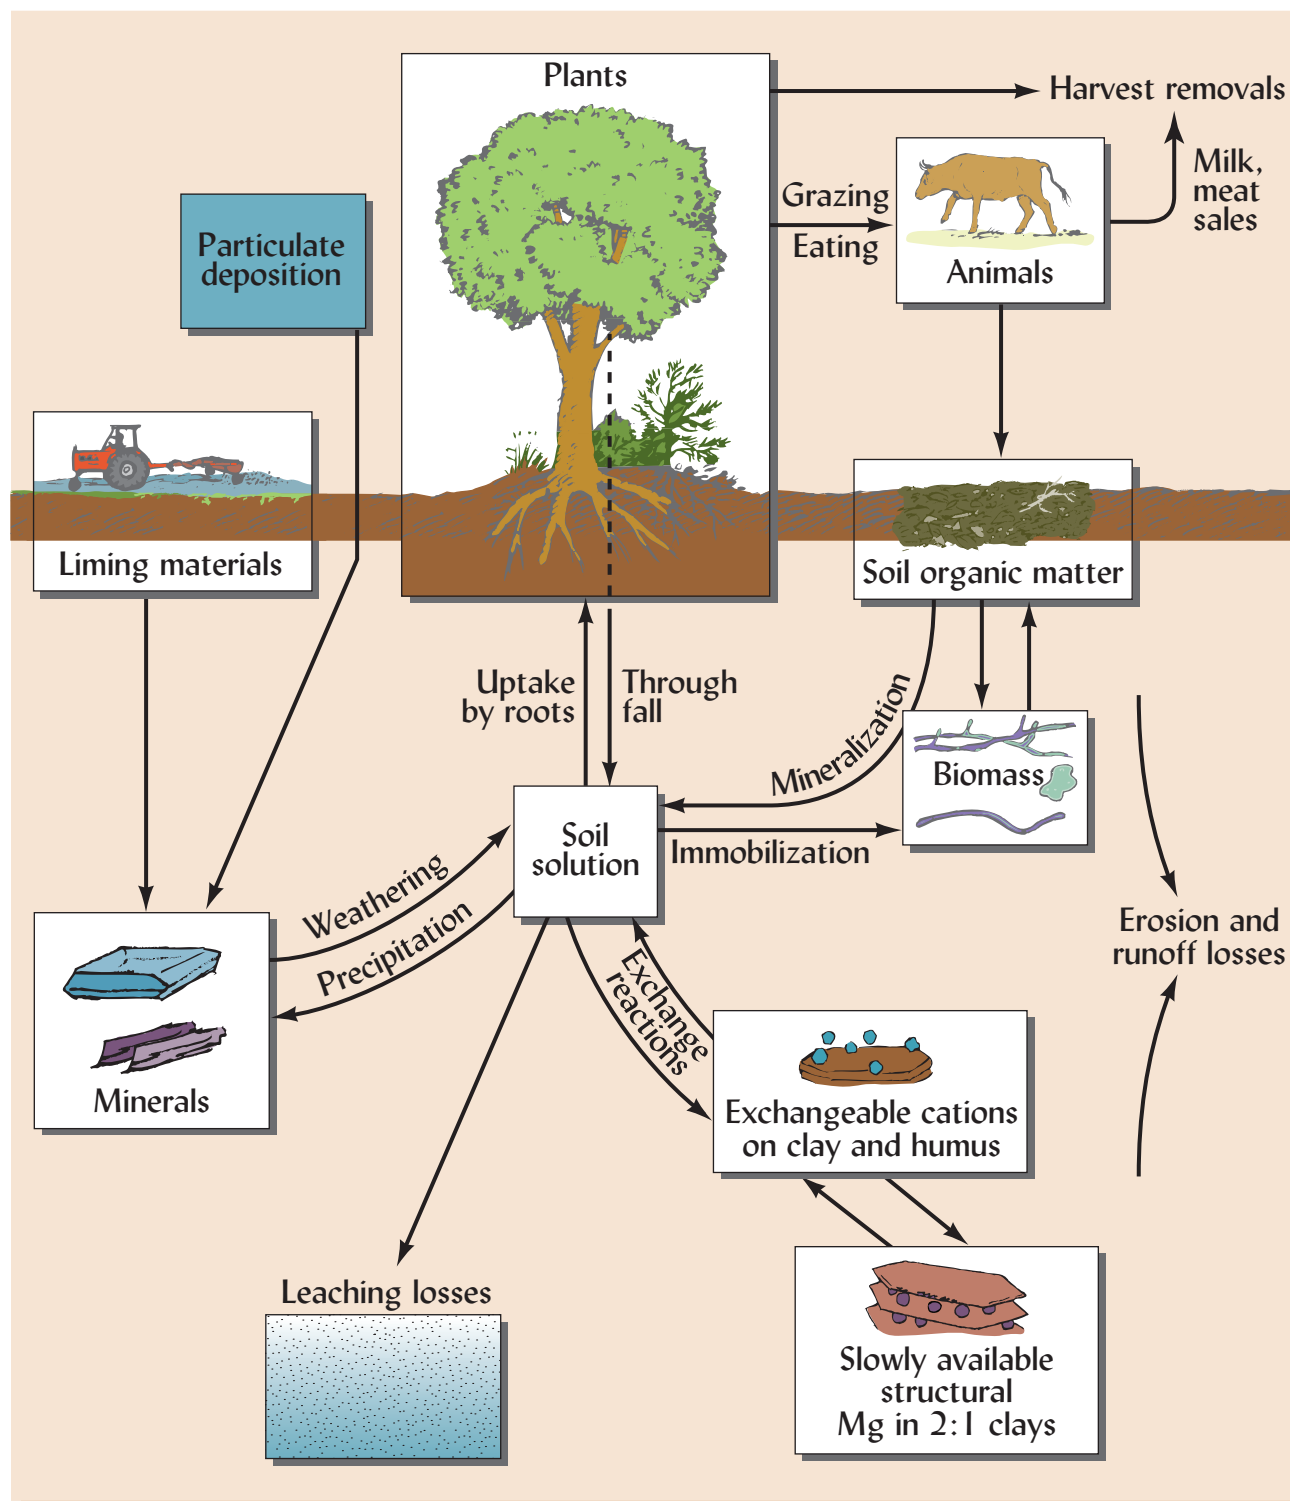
Plants

Harvest removals

Grazing

Eating

Animals

Milk, meat sales

Particulate deposition

Liming materials

Soil organic matter

Uptake by roots

Through fall

Mineralization

Biomass

Soil solution

Immobilization

Weathering

Precipitation

Exchange reactions

Erosion and runoff losses

Minerals

Exchangeable cations on clay and humus

Leaching losses

Slowly available structural Mg in 2:1 clays